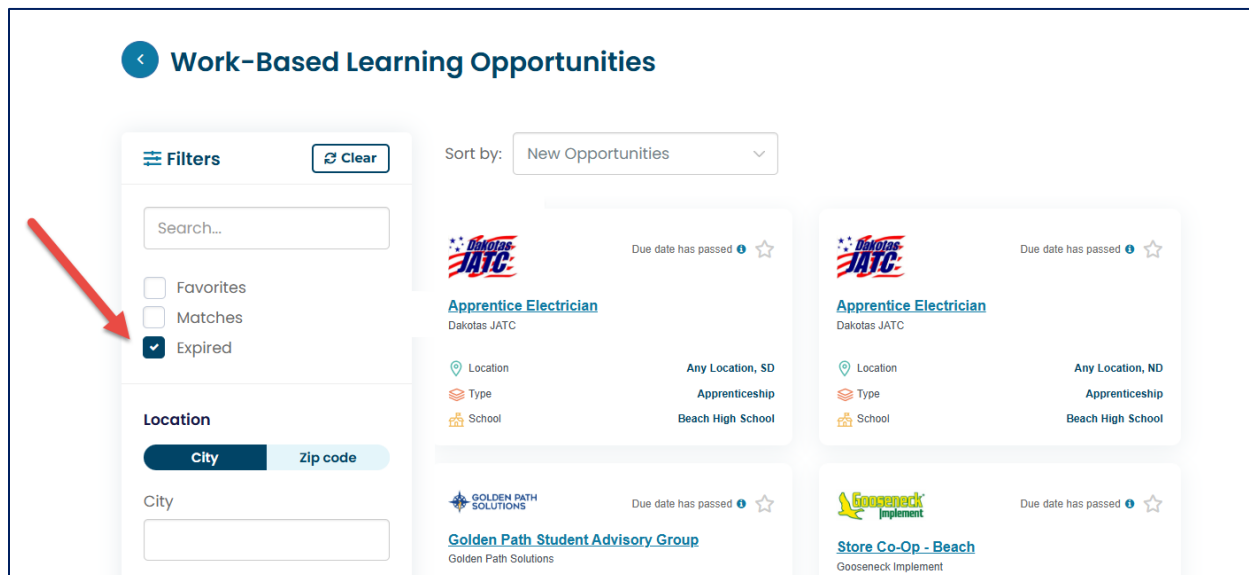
Work-Based Learning Opportunities

Filters

Clear

Search...

Favorites

Matches

Expired

Location

City

Zip code

City

Sort by: New Opportunities

Dakotas JATC

Due date has passed

Apprentice Electrician

Dakotas JATC

Location Any Location, SD

Type Apprenticeship

School Beach High School

Dakotas JATC

Due date has passed

Apprentice Electrician

Dakotas JATC

Location Any Location, ND

Type Apprenticeship

School Beach High School

GOLDEN PATH SOLUTIONS

Due date has passed

Golden Path Student Advisory Group

Golden Path Solutions

Gooseneck Implement

Due date has passed

Store Co-Op - Beach

Gooseneck Implement